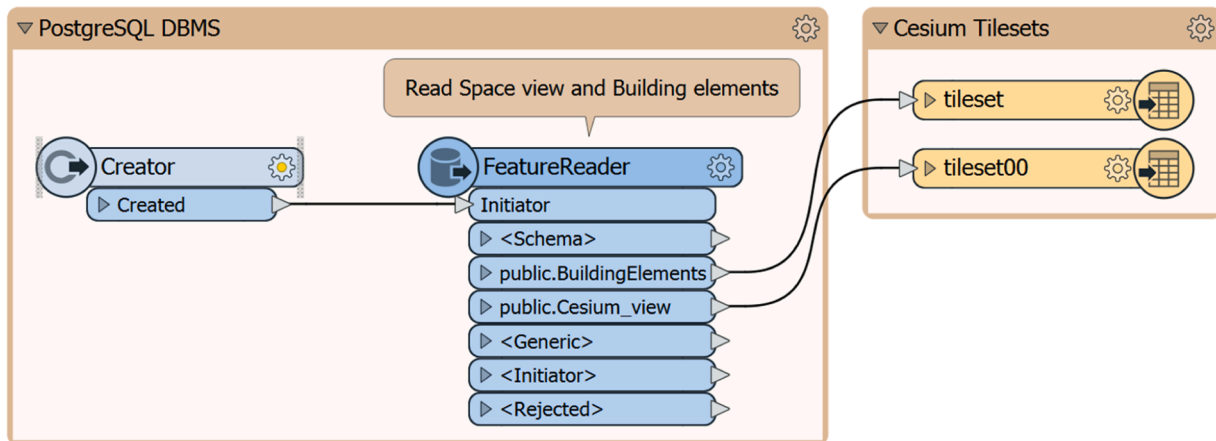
PostgreSQL DBMS

Read Space view and Building elements

Creator

Created

FeatureReader

Initiator

<Schema>

public.BuildingElements

public.Cesium_view

<Generic>

<Initiator>

<Rejected>

Cesium Tilesets

tileset

tileset00